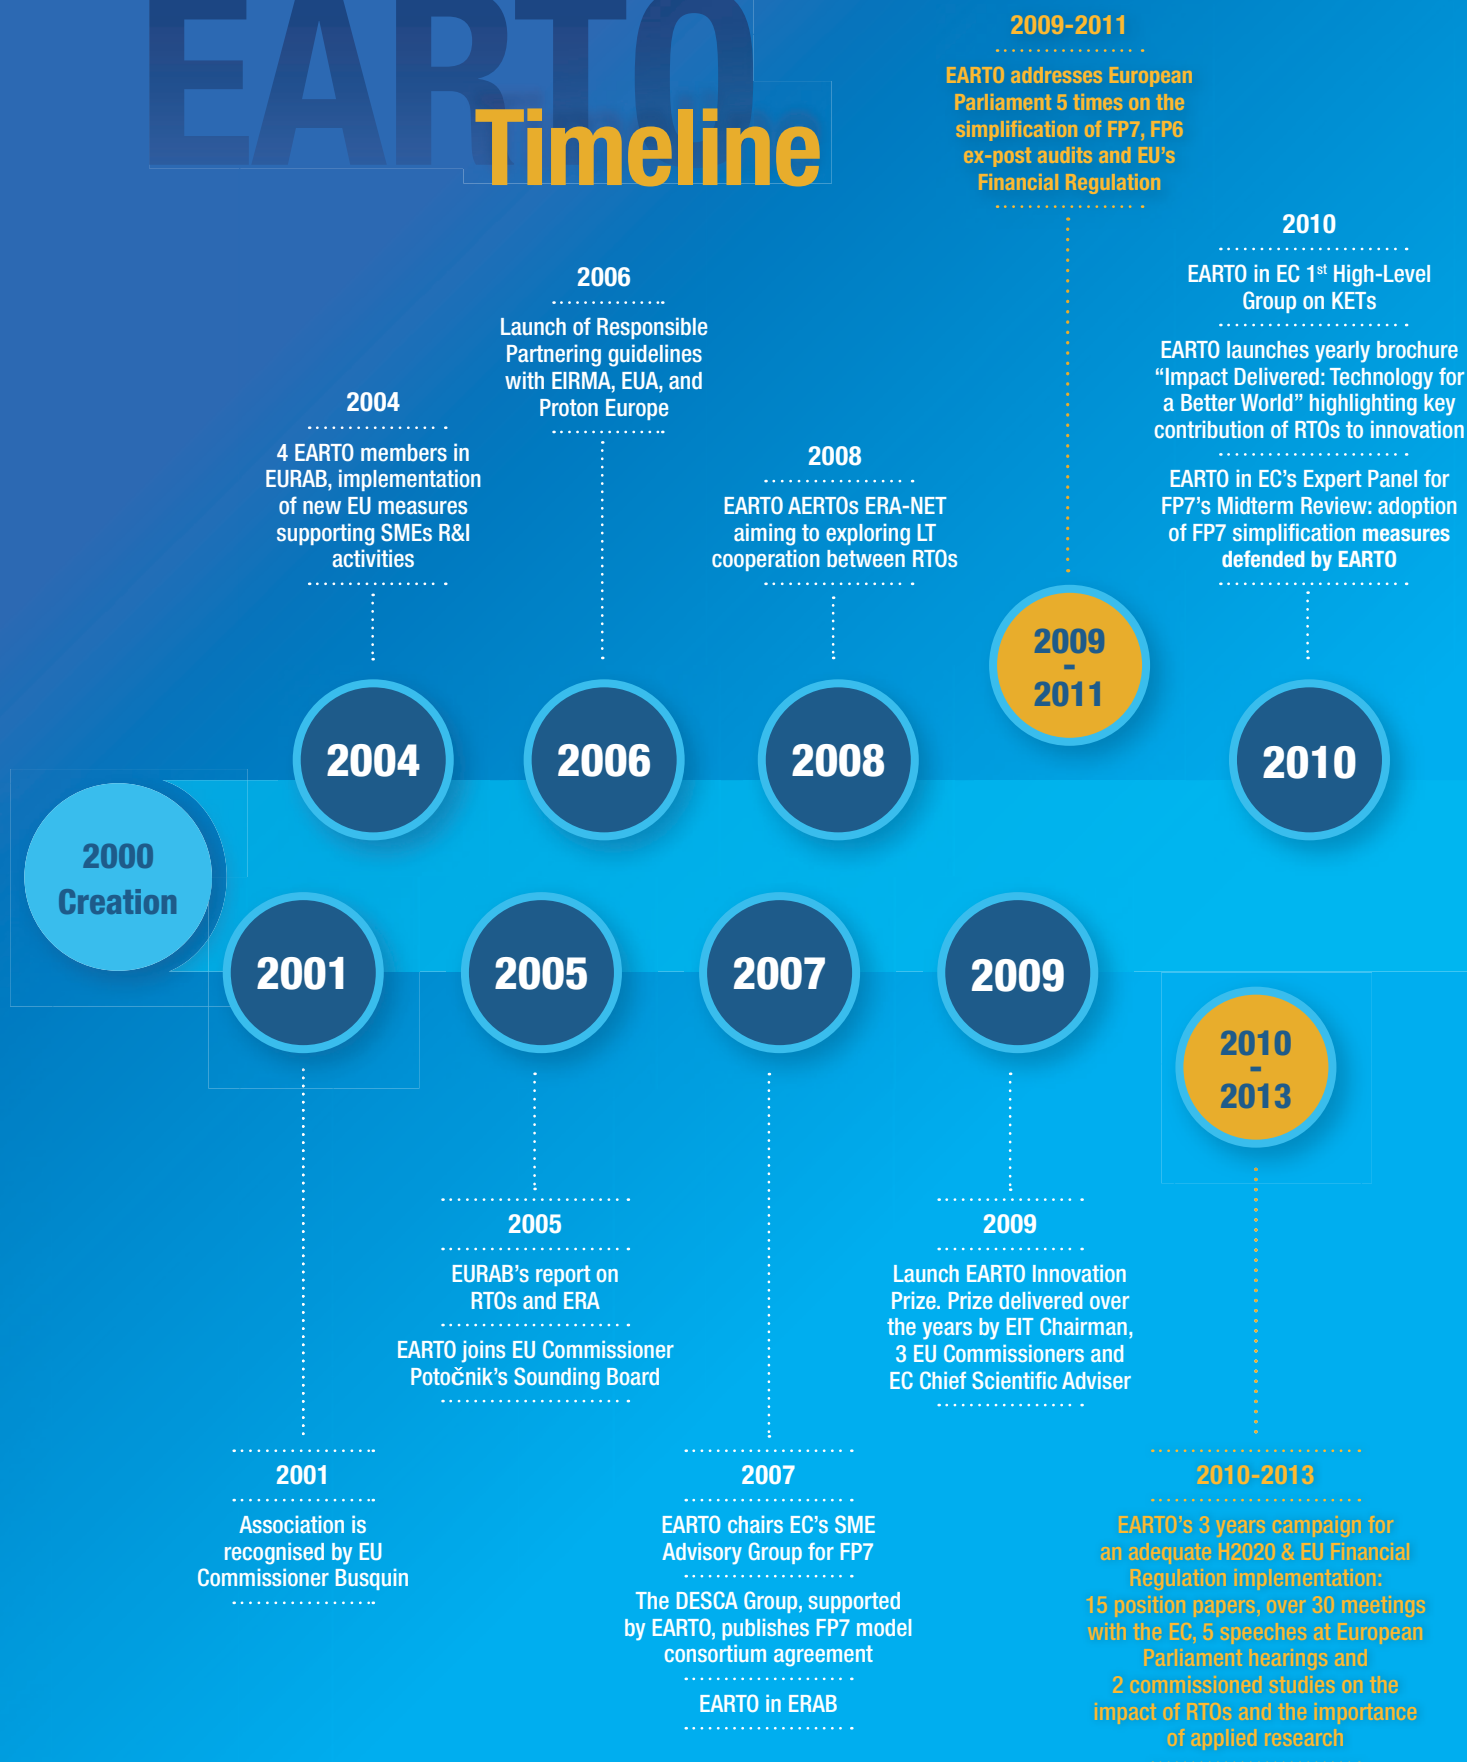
EARTO Timeline

2009-2011

EARTO addresses European Parliament 5 times on the simplification of FP7, FP6 ex-post audits and EU's Financial Regulation

2010

EARTO in EC 1$^{st}$ High-Level Group on KETs

EARTO launches yearly brochure "Impact Delivered: Technology for a Better World" highlighting key contribution of RTOs to innovation

EARTO in EC's Expert Panel for FP7's Midterm Review: adoption of FP7 simplification measures defended by EARTO

2006

Launch of Responsible Partnering guidelines with EIRMA, EUA, and Proton Europe

2004

4 EARTO members in EURAB, implementation of new EU measures supporting SMEs R&I activities

2008

EARTO AERTOs ERA-NET aiming to exploring LT cooperation between RTOs

2009 - 2011

2004

2006

2008

2010

2000 Creation

2001

2005

2007

2009

2010 - 2013

2005

EURAB's report on RTOs and ERA

EARTO joins EU Commissioner Potočnik's Sounding Board

2009

Launch EARTO Innovation Prize. Prize delivered over the years by EIT Chairman, 3 EU Commissioners and EC Chief Scientific Adviser

2001

Association is recognised by EU Commissioner Busquin

2007

EARTO chairs EC's SME Advisory Group for FP7

The DESCA Group, supported by EARTO, publishes FP7 model consortium agreement

EARTO in ERAB

2010-2013

EARTO's 3 years campaign for an adequate H2020 & EU Financial Regulation implementation: 15 position papers, over 30 meetings with the EC, 5 speeches at European Parliament hearings and 2 commissioned studies on the impact of RTOs and the importance of applied research